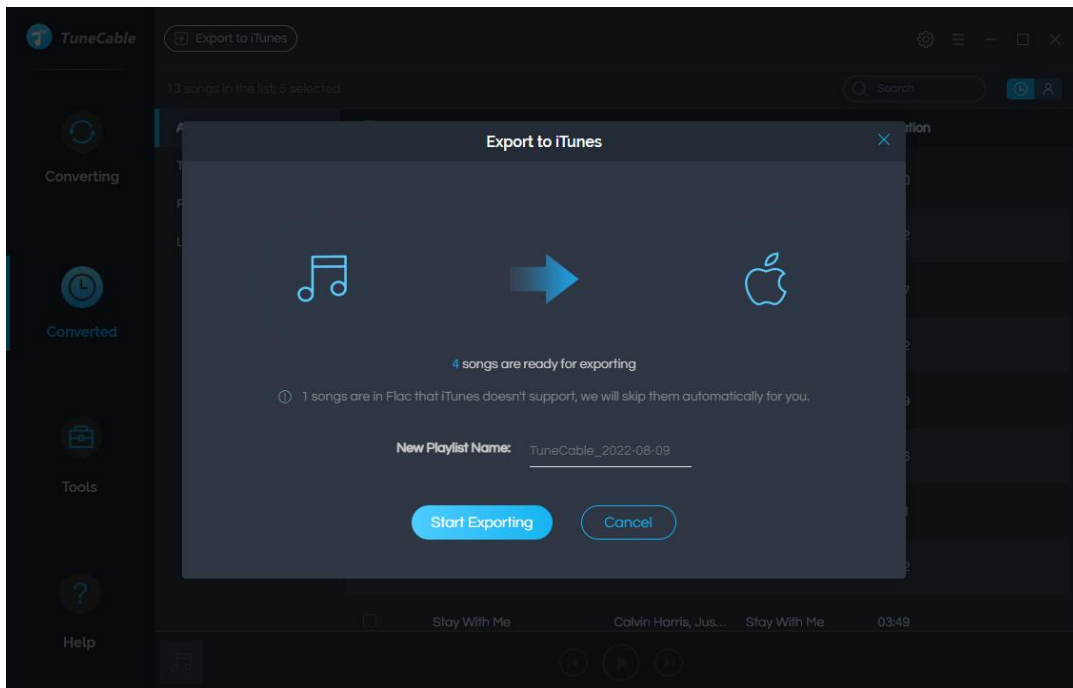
TuneCable

Export to iTunes

13 songs in the list, 5 selected.

Search

Converting

Converted

Tools

Help

Export to iTunes

4 songs are ready for exporting

ⓘ 1 songs are in Flac that iTunes doesn't support, we will skip them automatically for you.

New Playlist Name: TuneCable_2022-08-09

Start Exporting

Cancel

Stay With Me Calvin Harris, Jus... Stay With Me 03:49